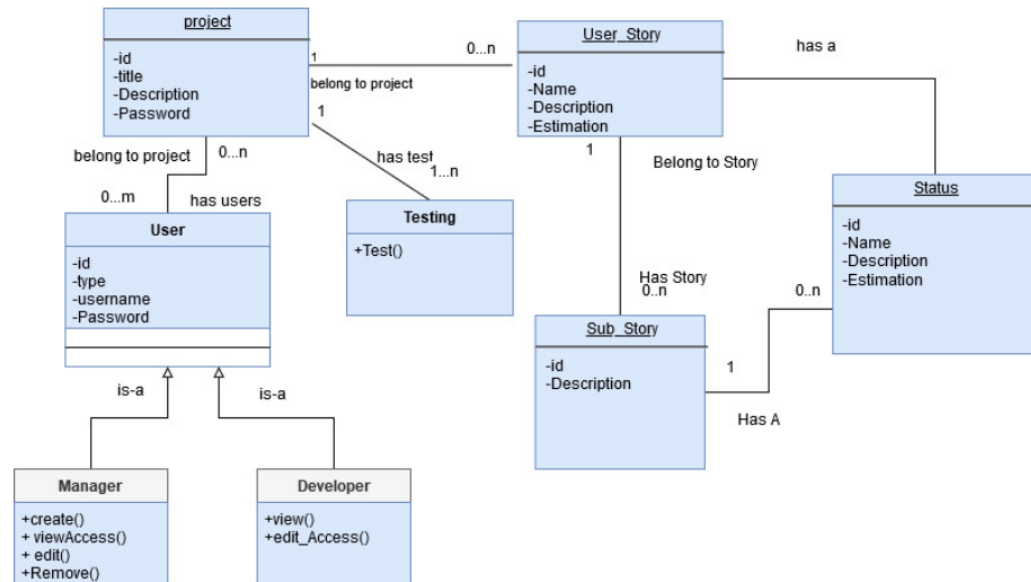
project

-id
-title
-Description
-Password

1
belong to project
0...n

User_Story

-id
-Name
-Description
-Estimation

has a

1
has test
1...n

belong to project
0...n
0...m
has users

User

-id
-type
-username
-Password

Testing

+Test()

1
Belong to Story

Status

-id
-Name
-Description
-Estimation

Has Story
0..n

0..n

Sub_Story

-id
-Description

1

Has A

is-a
is-a

Manager

+create()
+ viewAccess()
+ edit()
+Remove()

Developer

+view()
+edit_Access()